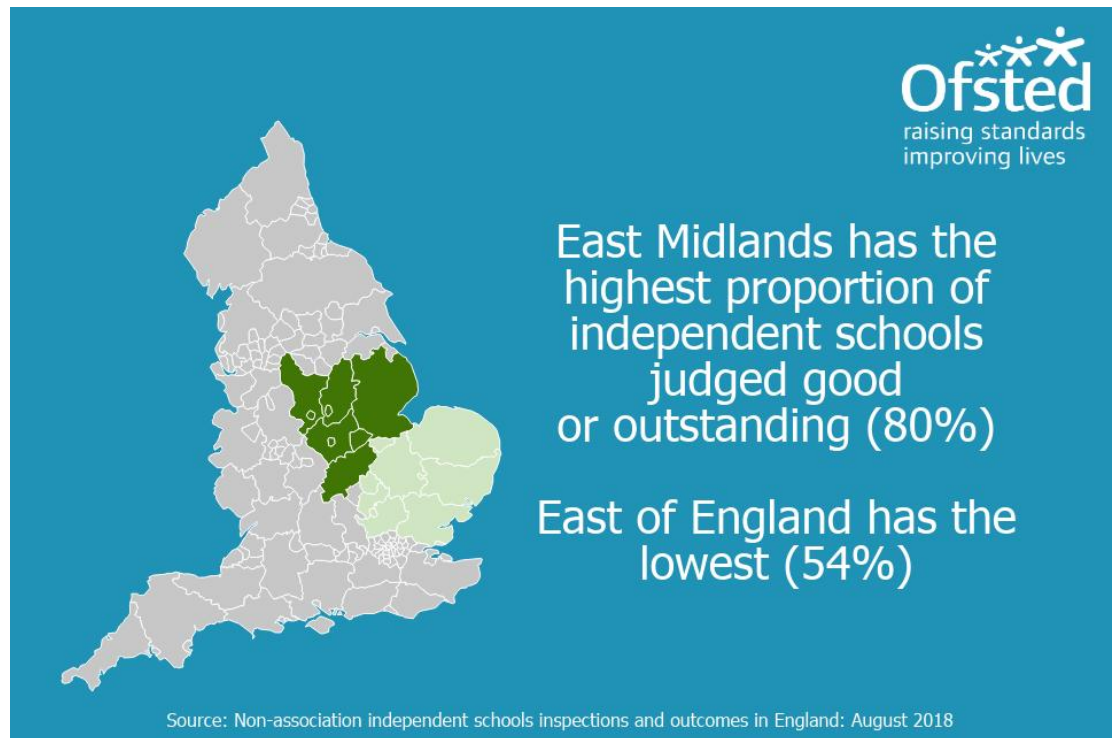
Ofsted
raising standards
improving lives

East Midlands has the highest proportion of independent schools judged good or outstanding (80%)

East of England has the lowest (54%)

Source: Non-association independent schools inspections and outcomes in England: August 2018